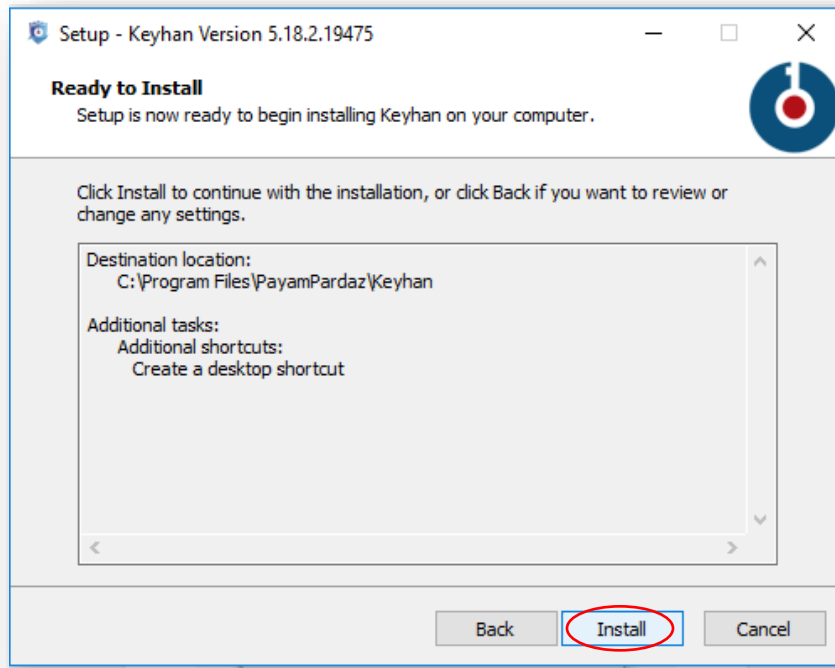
Setup - Keyhan Version 5.18.2.19475

Ready to Install

Setup is now ready to begin installing Keyhan on your computer.

Click Install to continue with the installation, or click Back if you want to review or change any settings.

Destination location:
C:\Program Files\PayamPardaz\Keyhan

Additional tasks:
Additional shortcuts:
Create a desktop shortcut

Back Install Cancel